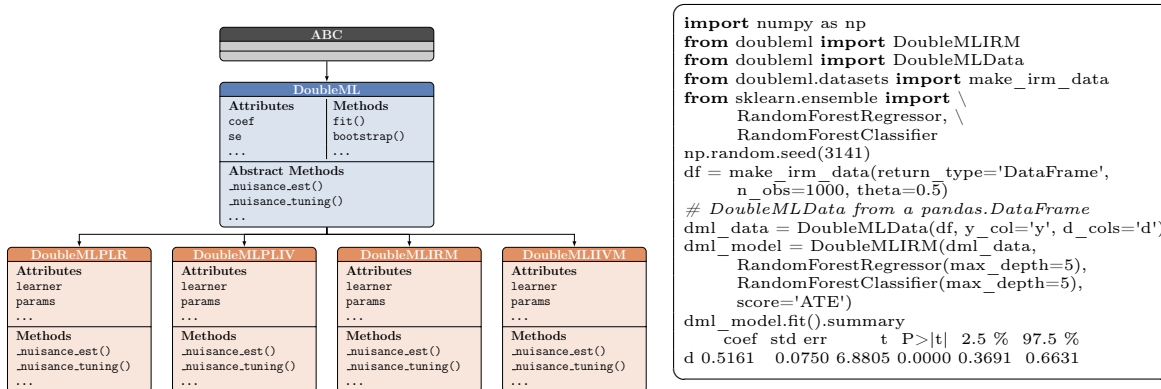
ABC

DoubleML
Attributes
coef
se
...
Methods
fit()
bootstrap()
...
Abstract Methods
_nuisance_est()
_nuisance_tuning()
...

DoubleMLPLR
Attributes
learner
params
...
Methods
_nuisance_est()
_nuisance_tuning()
...

DoubleMLPLIV
Attributes
learner
params
...
Methods
_nuisance_est()
_nuisance_tuning()
...

DoubleMLIRM
Attributes
learner
params
...
Methods
_nuisance_est()
_nuisance_tuning()
...

DoubleMLIIVM
Attributes
learner
params
...
Methods
_nuisance_est()
_nuisance_tuning()
...

import numpy as np
from doubleml import DoubleMLIRM
from doubleml import DoubleMLData
from doubleml.datasets import make_irm_data
from sklearn.ensemble import \
RandomForestRegressor, \
RandomForestClassifier
np.random.seed(3141)
df = make_irm_data(return_type='DataFrame',
n_obs=1000, theta=0.5)
# DoubleMLData from a pandas.DataFrame
dml_data = DoubleMLData(df, y_col='y', d_cols='d')
dml_model = DoubleMLIRM(dml_data,
RandomForestRegressor(max_depth=5),
RandomForestClassifier(max_depth=5),
score='ATE')
dml_model.fit().summary

| | coef | std err | t | P>\|t\| | 2.5 % | 97.5 % |
|---|---|---|---|---|---|---|
| d | 0.5161 | 0.0750 | 6.8805 | 0.0000 | 0.3691 | 0.6631 |